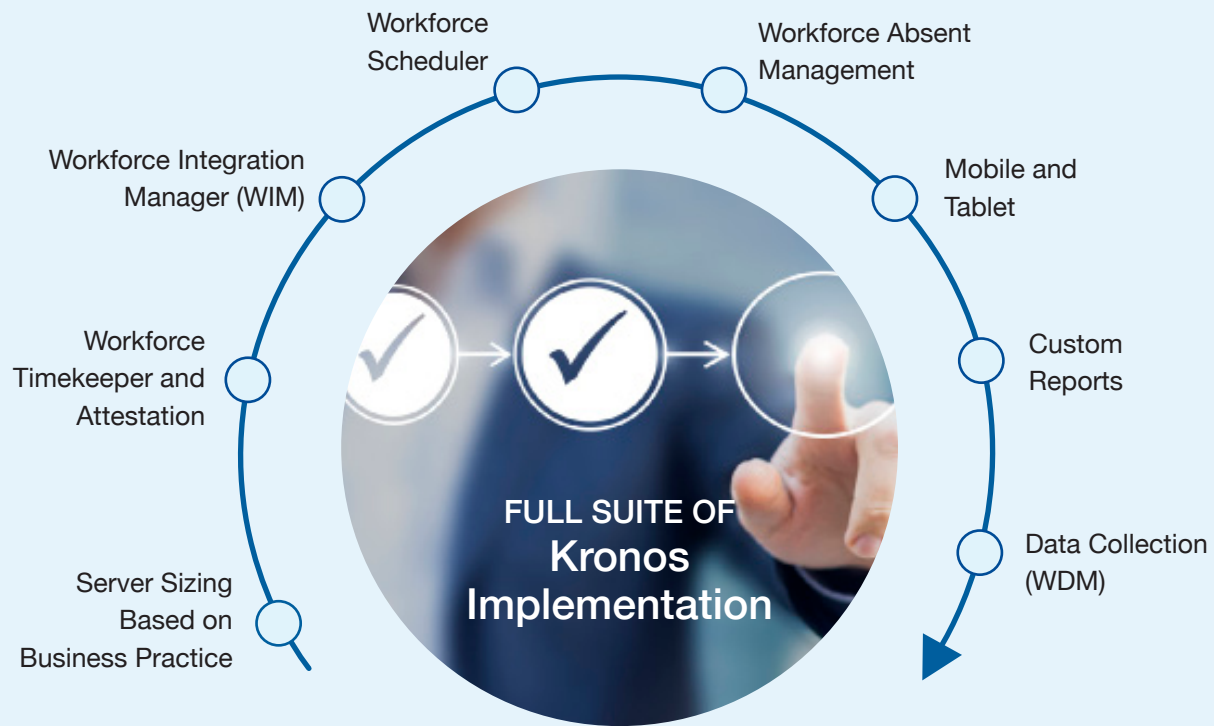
Server Sizing Based on Business Practice

Workforce Timekeeper and Attestation

Workforce Integration Manager (WIM)

Workforce Scheduler

Workforce Absent Management

Mobile and Tablet

Custom Reports

Data Collection (WDM)

FULL SUITE OF
Kronos
Implementation